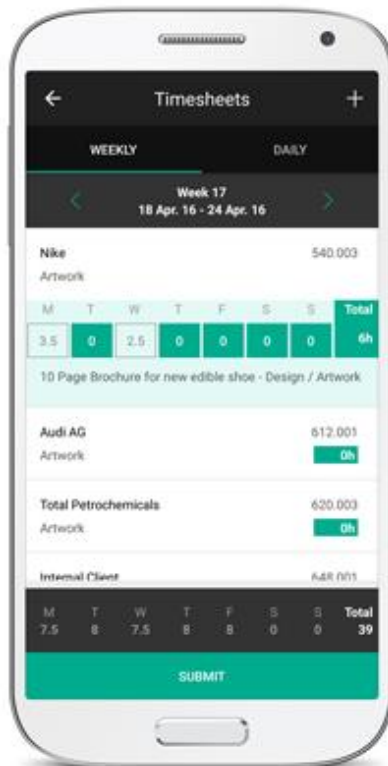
←
Timesheets
+

WEEKLY
DAILY

Week 17
18 Apr. 16 - 24 Apr. 16

Nike
540.003
Artwork

| M | T | W | T | F | S | S | Total |
|---|---|---|---|---|---|---|---|
| 3.5 | 0 | 2.5 | 0 | 0 | 0 | 0 | 6h |

10 Page Brochure for new edible shoe - Design / Artwork

Audi AG
612.001
Artwork
0h

Total Petrochemicals
620.003
Artwork
0h

Internal Client
648.001

| M | T | W | T | F | S | S | Total |
|---|---|---|---|---|---|---|---|
| 7.5 | 8 | 7.5 | 8 | 8 | 0 | 0 | 39 |

SUBMIT